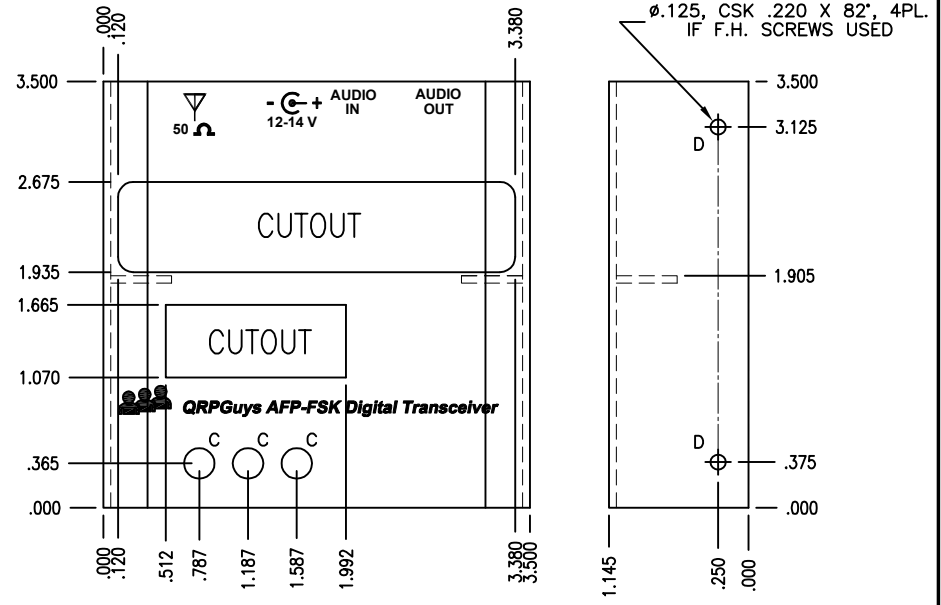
.000
.120
3.380
ø.125, CSK .220 X 82°, 4PL.
IF F.H. SCREWS USED
3.500
50 Ω
- + 12-14 V
AUDIO IN
AUDIO OUT
3.500
3.125
D
2.675
CUTOUT
1.935
1.905
1.665
CUTOUT
1.070
QRPGuys AFP-FSK Digital Transceiver
C
C
C
D
.365
.375
.000
.000
.000
.120
.512
.787
1.187
1.587
1.992
3.380
3.500
1.145
.250
.000